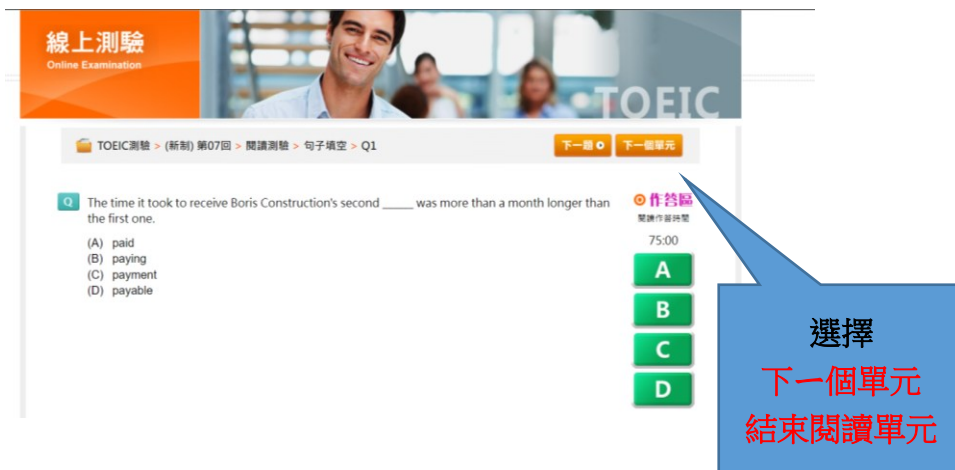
線上測驗
Online Examination

TOEIC

TOEIC測驗 > (新制) 第07回 > 閱讀測驗 > 句子填空 > Q1

下一題 下一個單元

Q The time it took to receive Boris Construction's second _____ was more than a month longer than the first one.

(A) paid
(B) paying
(C) payment
(D) payable

作答區
閱讀作答時間
75:00

A
B
C
D

選擇
下一個單元
結束閱讀單元